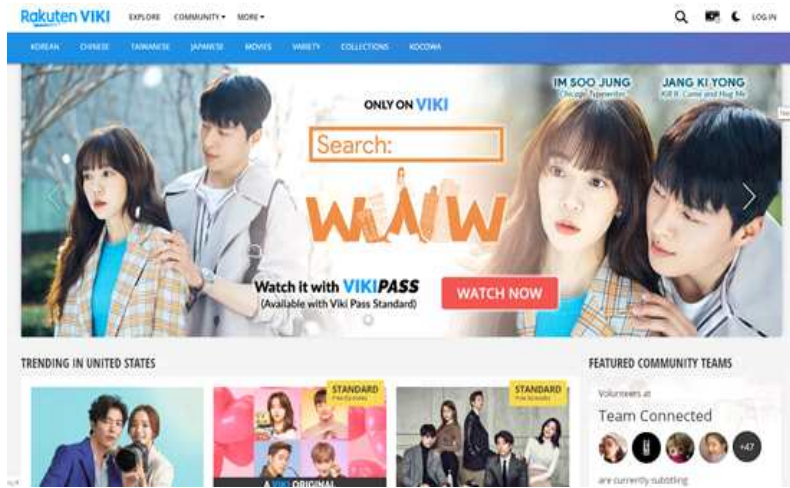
Rakuten VIKI EXPLORE COMMUNITY ▾ MORE ▾ LOG IN

KOREAN CHINESE TAIWANESE JAPANESE MOVIES VARIETY COLLECTIONS KOCOWA

IM SOO JUNG
Chicago Typewriter

JANG KI YONG
Kill It, Come and Hug Me

ONLY ON VIKI

Search:

WWW

Watch it with VIKIPASS
(Available with Viki Pass Standard)

WATCH NOW

TRENDING IN UNITED STATES

STANDARD

STANDARD

A VIKI ORIGINAL

FEATURED COMMUNITY TEAMS

Volunteers at

Team Connected

+47

are currently subtitling